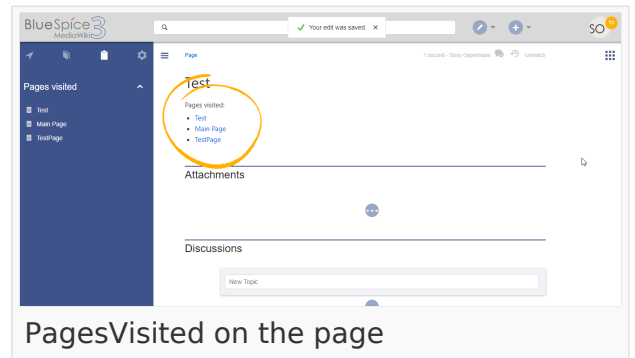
BlueSpice 3 MediaWiki

Your edit was saved. ×

SO 13

Pages visited

Test
Main Page
TestPage

Page

1 second - Stoy Oppermann

Unwatch

Test

Pages visited:

- Test
- Main Page
- TestPage

Attachments

Discussions

New Topic

PagesVisited on the page